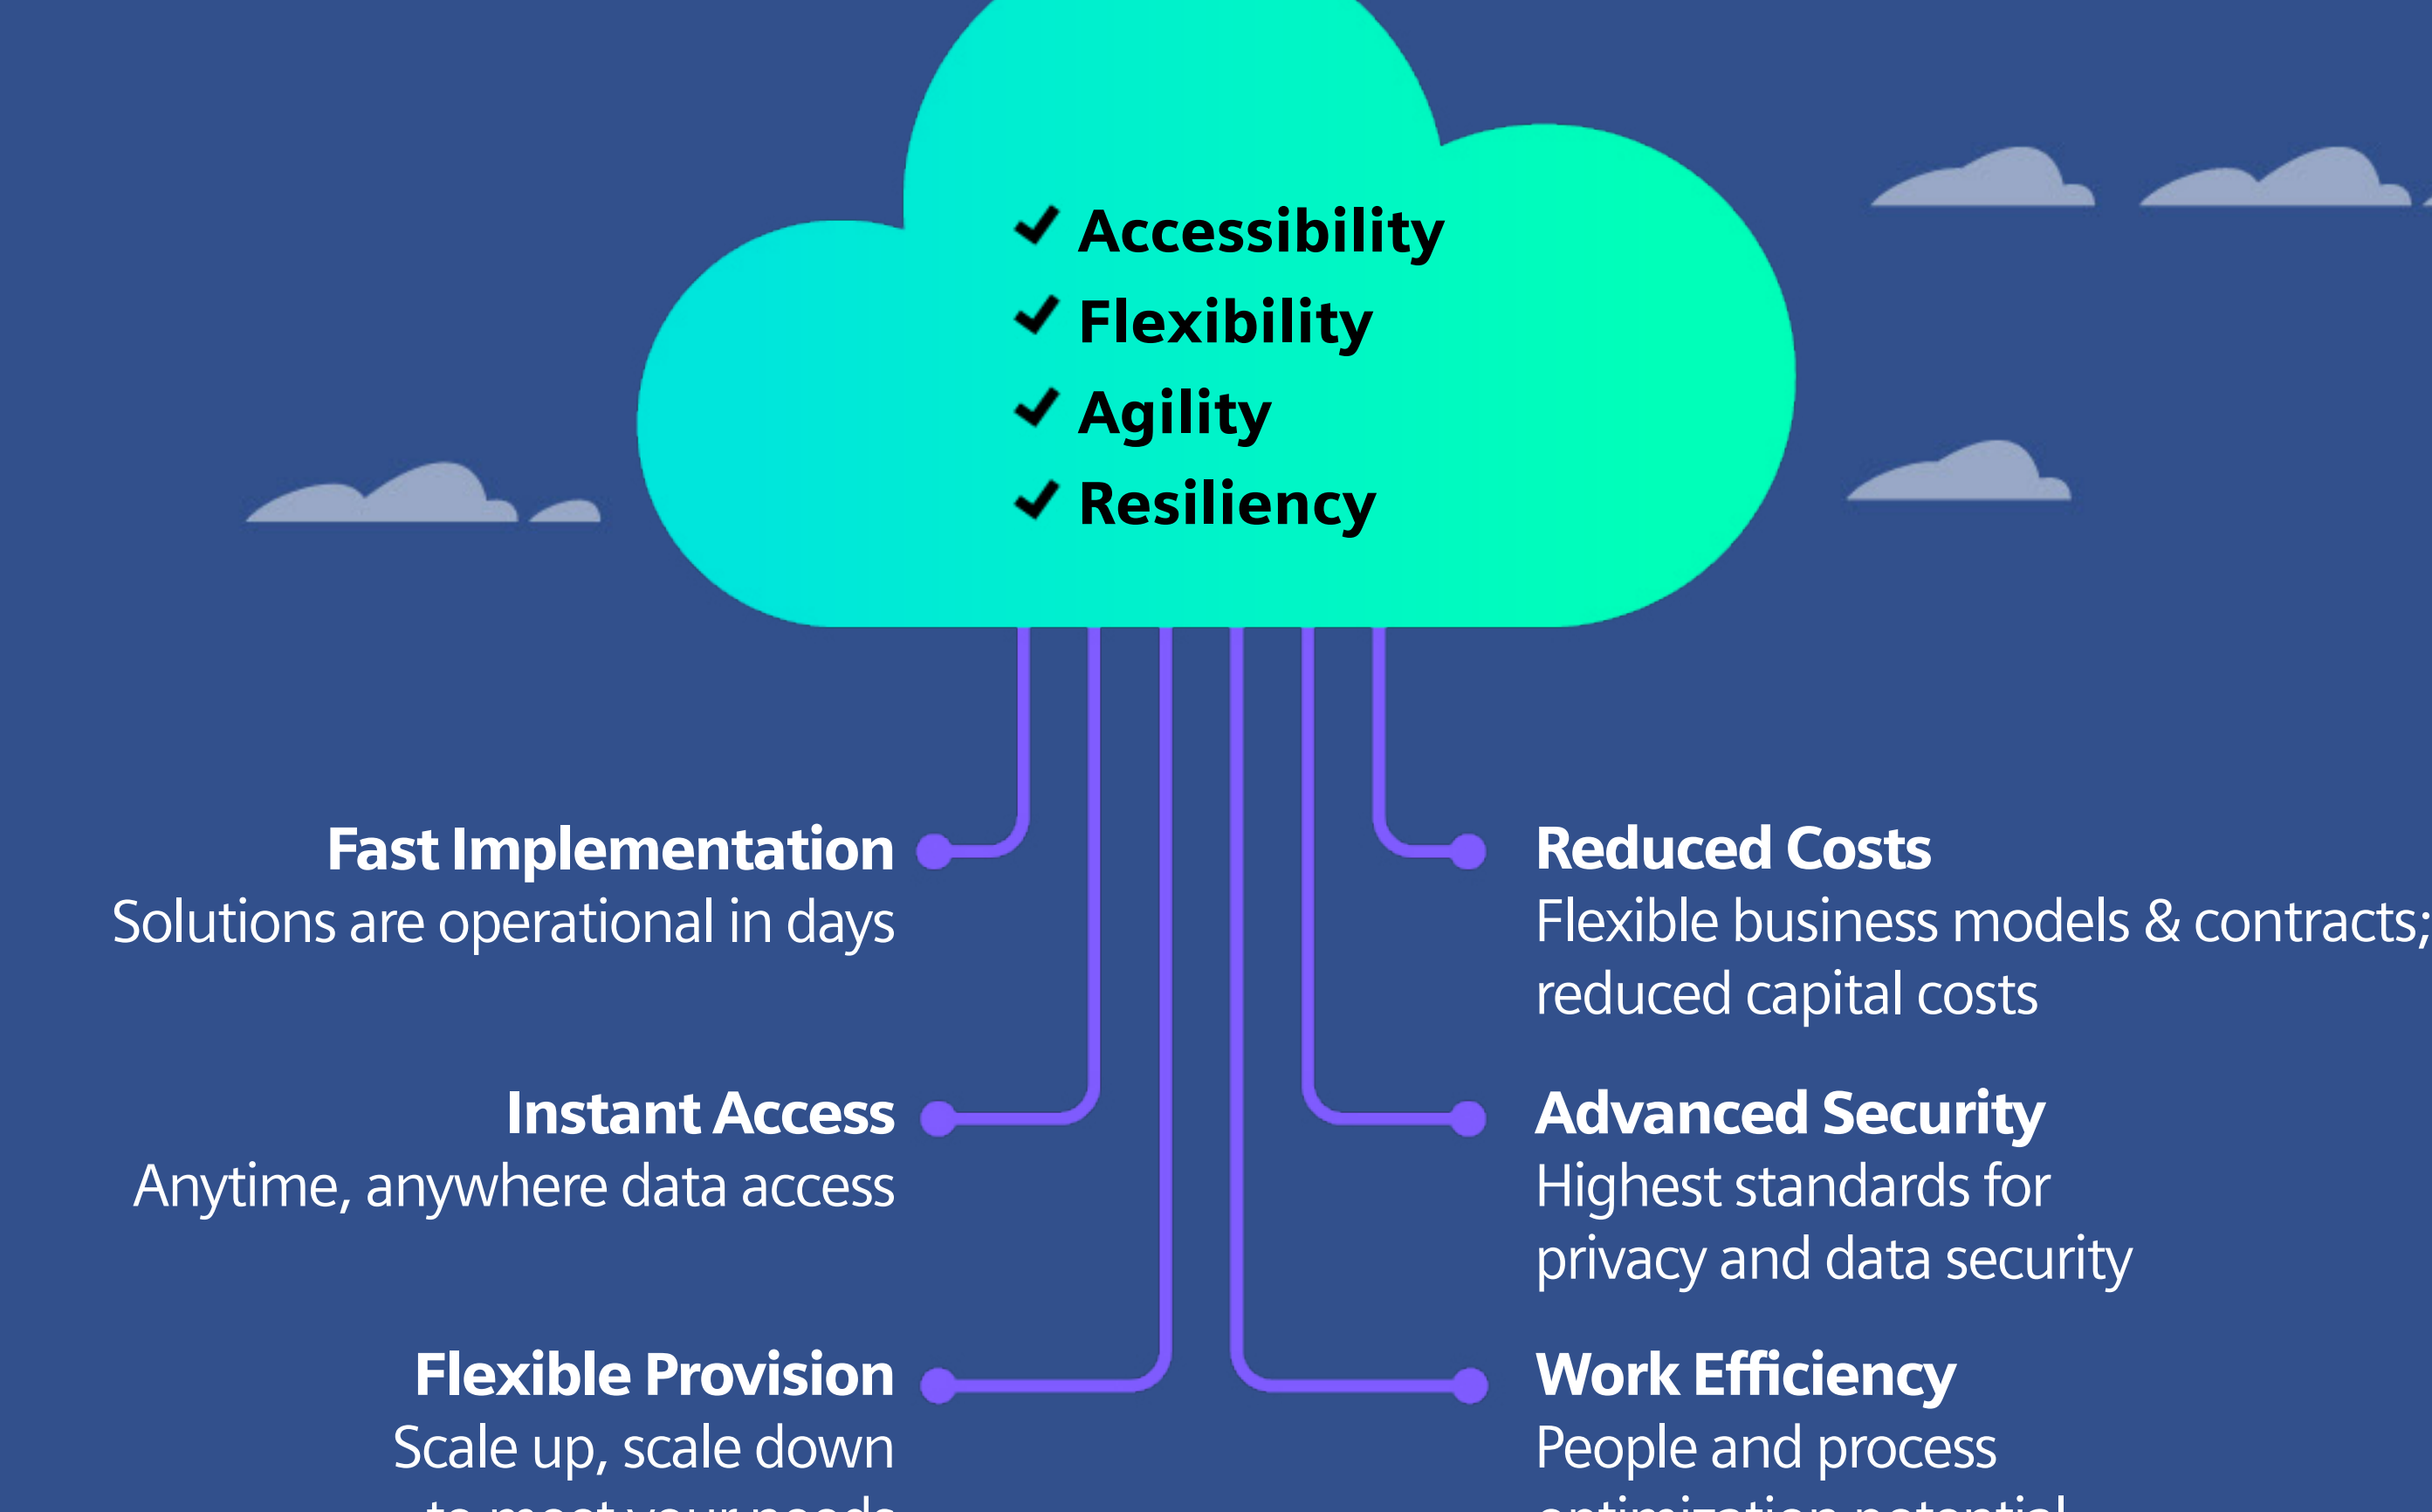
✓ Accessibility
✓ Flexibility
✓ Agility
✓ Resiliency

Fast Implementation
Solutions are operational in days

Instant Access
Anytime, anywhere data access

Flexible Provision
Scale up, scale down
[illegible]

Reduced Costs
Flexible business models & contracts; reduced capital costs

Advanced Security
Highest standards for privacy and data security

Work Efficiency
People and process
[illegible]